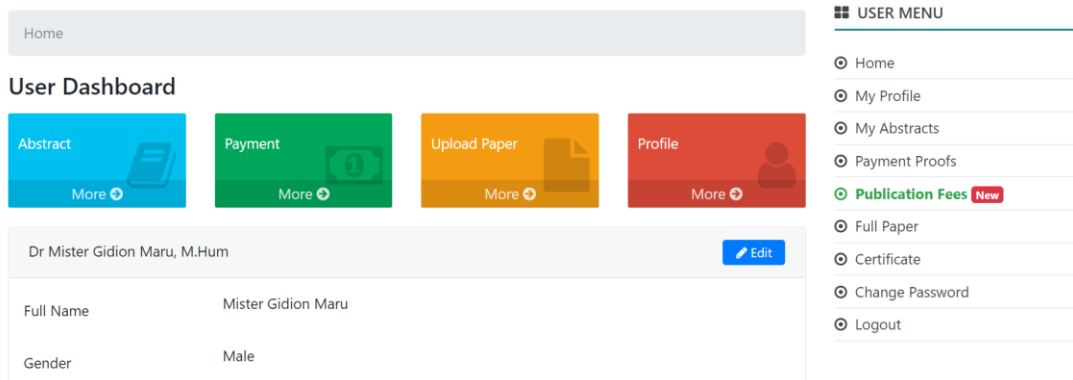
Home

User Dashboard

Abstract
More

Payment
More

Upload Paper
More

Profile
More

Dr Mister Gidion Maru, M.Hum
Edit

Full Name
Mister Gidion Maru

Gender
Male

USER MENU

Home
My Profile
My Abstracts
Payment Proofs
Publication Fees New
Full Paper
Certificate
Change Password
Logout